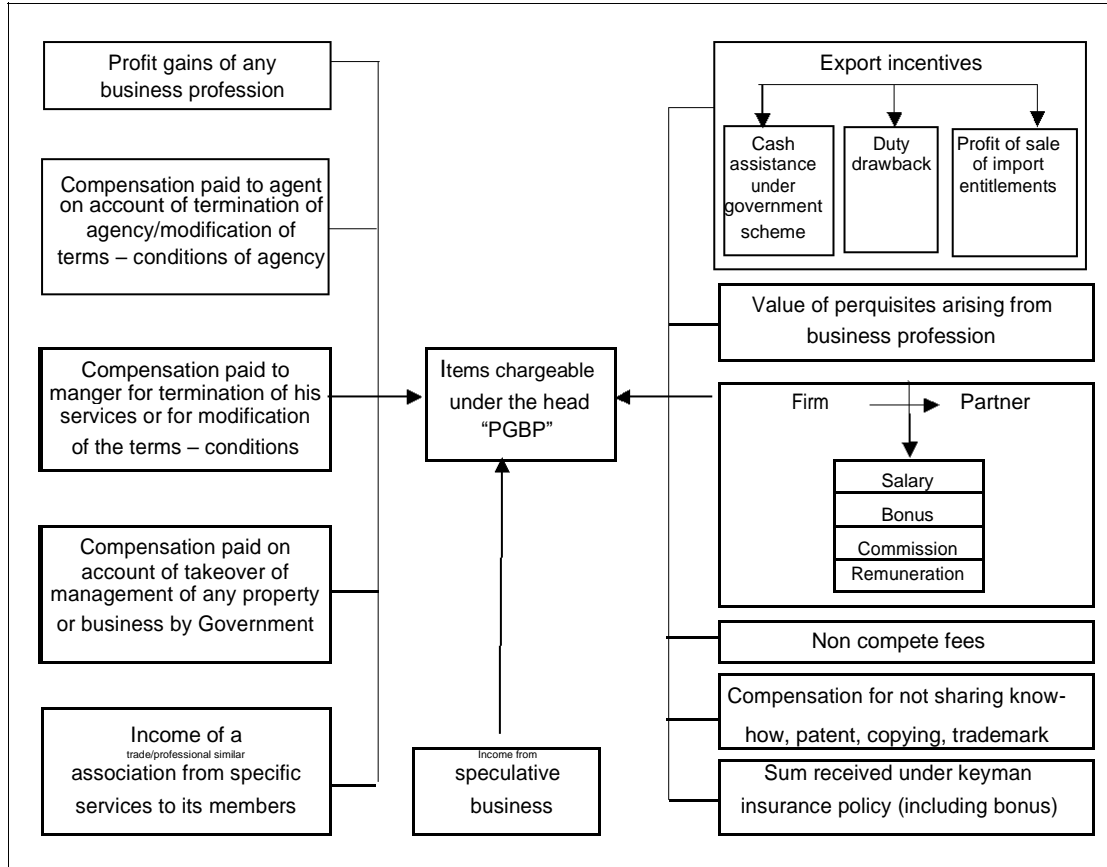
Profit gains of any business profession

Compensation paid to agent on account of termination of agency/modification of terms – conditions of agency

Compensation paid to manger for termination of his services or for modification of the terms – conditions

Compensation paid on account of takeover of management of any property or business by Government

Income of a trade/professional similar association from specific services to its members

Items chargeable under the head "PGBP"

Income from speculative business

Export incentives

Cash assistance under government scheme

Duty drawback

Profit of sale of import entitlements

Value of perquisites arising from business profession

Firm

Partner

Salary

Bonus

Commission

Remuneration

Non compete fees

Compensation for not sharing know-how, patent, copying, trademark

Sum received under keyman insurance policy (including bonus)